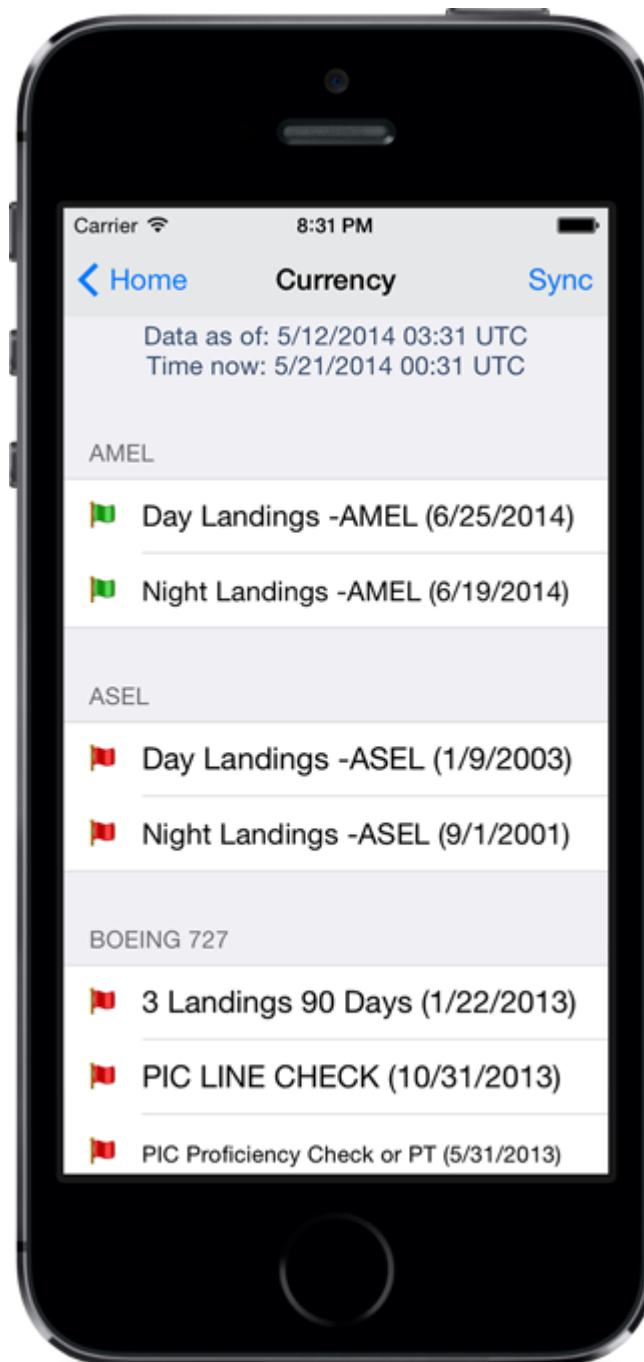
Carrier
8:31 PM

Home
Currency
Sync

Data as of: 5/12/2014 03:31 UTC
Time now: 5/21/2014 00:31 UTC

AMEL

Day Landings -AMEL (6/25/2014)

Night Landings -AMEL (6/19/2014)

ASEL

Day Landings -ASEL (1/9/2003)

Night Landings -ASEL (9/1/2001)

BOEING 727

3 Landings 90 Days (1/22/2013)

PIC LINE CHECK (10/31/2013)

PIC Proficiency Check or PT (5/31/2013)